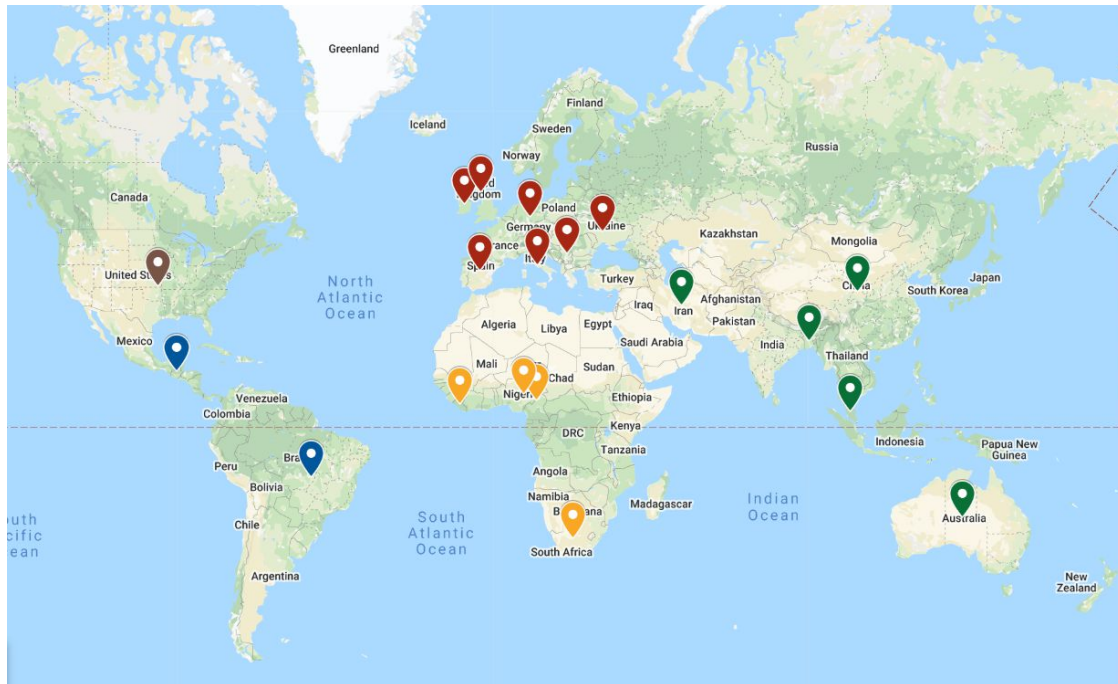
Greenland

Iceland

Finland

Sweden

Norway

Russia

Canada

United Kingdom

Poland

Germany

France

Ukraine

Kazakhstan

Mongolia

United States

Spain

Italy

North Atlantic Ocean

Turkey

China

Japan

South Korea

Iran

Afghanistan

Iraq

Pakistan

Algeria

Libya

Egypt

Mexico

Saudi Arabia

India

Mali

Sudan

Chad

Thailand

Venezuela

Niger

Ethiopia

Colombia

DRC

Kenya

Indonesia

Papua New Guinea

Peru

Brazil

Tanzania

Bolivia

Angola

Namibia

Madagascar

Indian Ocean

South Pacific Ocean

Chile

South Atlantic Ocean

Australia

South Africa

Argentina

New Zealand